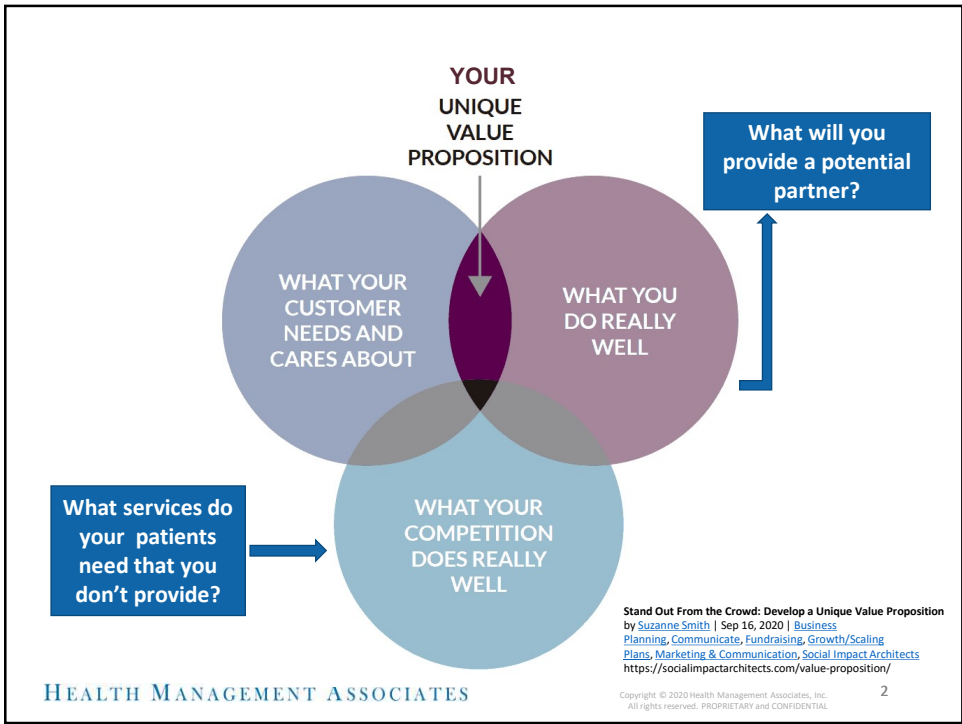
YOUR
UNIQUE
VALUE
PROPOSITION

What will you provide a potential partner?

WHAT YOUR CUSTOMER NEEDS AND CARES ABOUT

WHAT YOU DO REALLY WELL

WHAT YOUR COMPETITION DOES REALLY WELL

What services do your patients need that you don't provide?

Stand Out From the Crowd: Develop a Unique Value Proposition
by Suzanne Smith | Sep 16, 2020 | Business Planning, Communicate, Fundraising, Growth/Scaling Plans, Marketing & Communication, Social Impact Architects
https://socialimpactarchitects.com/value-proposition/

HEALTH MANAGEMENT ASSOCIATES

Copyright © 2020 Health Management Associates, Inc. All rights reserved. PROPRIETARY and CONFIDENTIAL

2